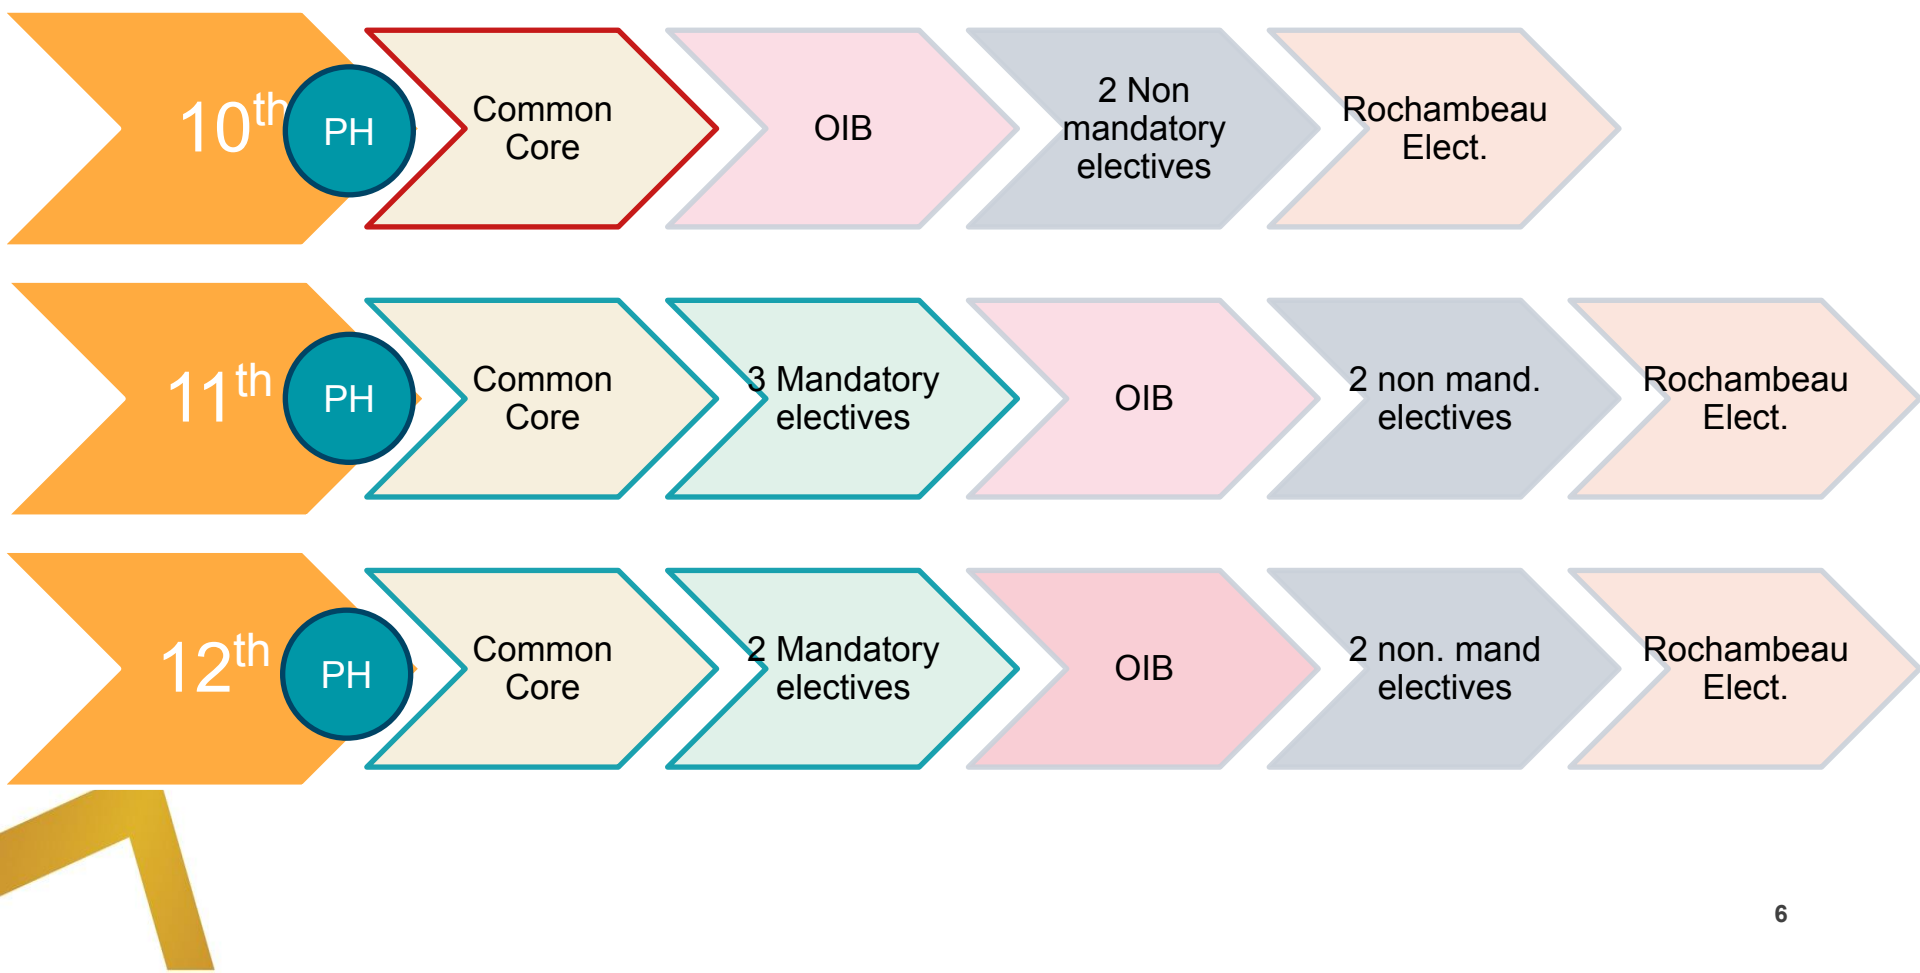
$10^{th}$ PH Common Core OIB 2 Non mandatory electives Rochambeau Elect.

$11^{th}$ PH Common Core 3 Mandatory electives OIB 2 non mand. electives Rochambeau Elect.

$12^{th}$ PH Common Core 2 Mandatory electives OIB 2 non. mand electives Rochambeau Elect.

6